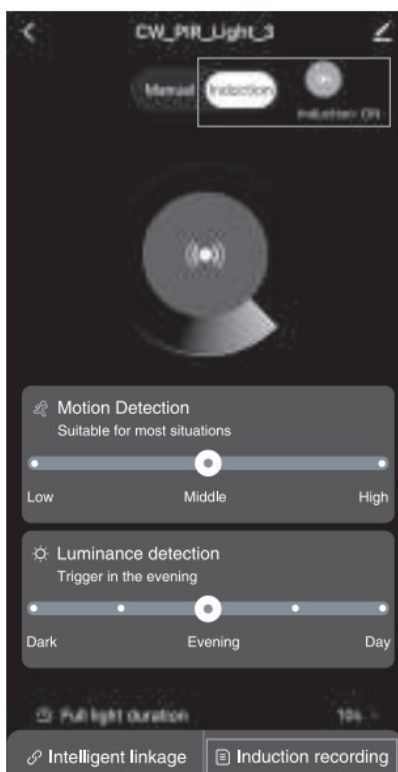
CW_PIR_Light_3

Manual Induction Induction ON

Motion Detection
Suitable for most situations

Low Middle High

Luminance detection
Trigger in the evening

Dark Evening Day

Full light duration 10s

Intelligent linkage Induction recording